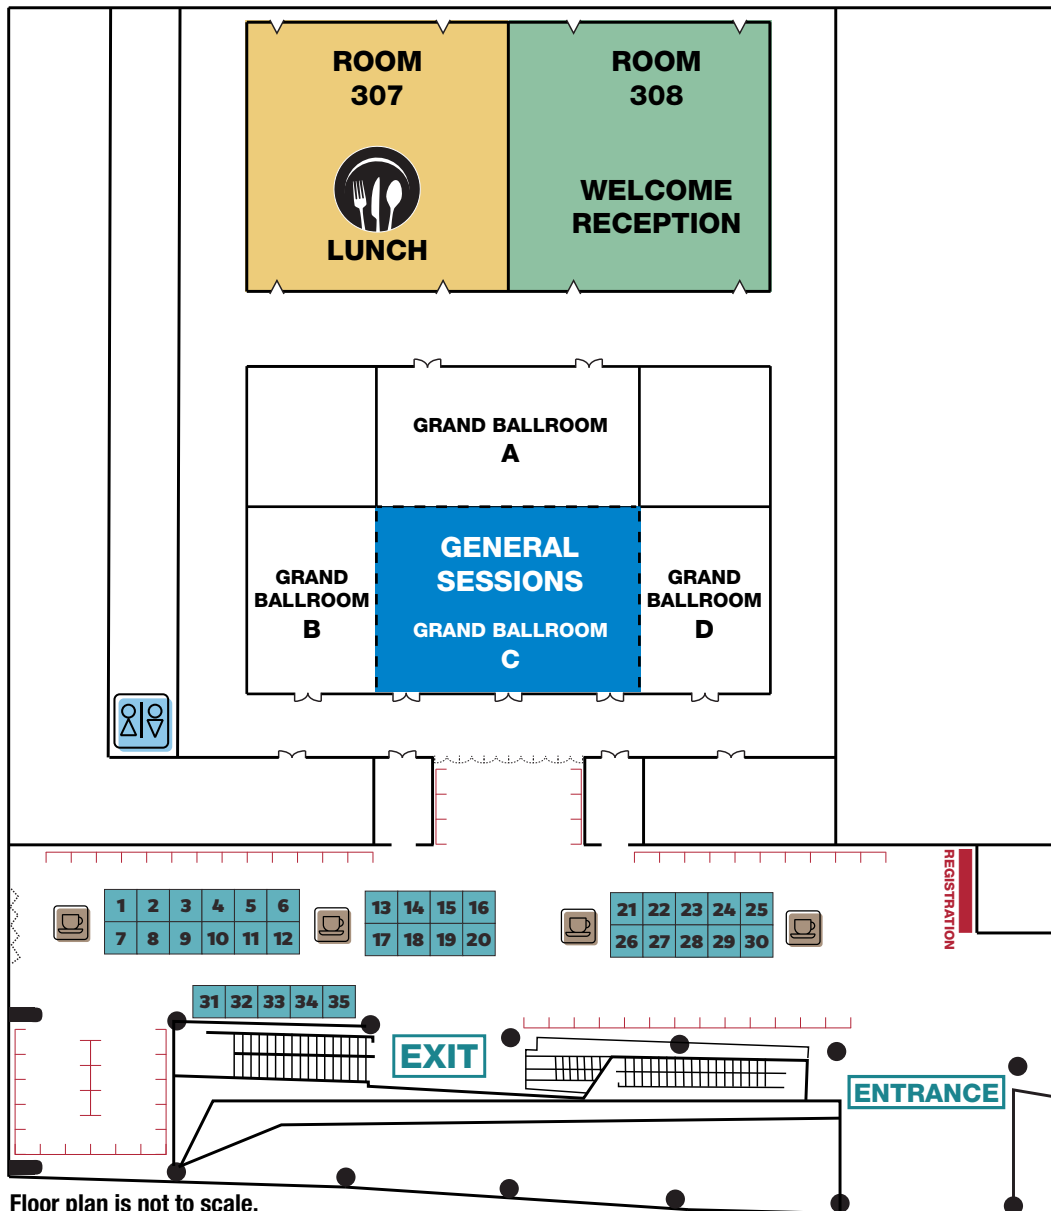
ROOM 307

LUNCH

ROOM 308

WELCOME RECEPTION

GRAND BALLROOM A

GRAND BALLROOM B

GENERAL SESSIONS

GRAND BALLROOM C

GRAND BALLROOM D

REGISTRATION

| 1 | 2 | 3 | 4 | 5 | 6 |
|---|---|---|---|---|---|
| 7 | 8 | 9 | 10 | 11 | 12 |

| 13 | 14 | 15 | 16 |
|---|---|---|---|
| 17 | 18 | 19 | 20 |

| 21 | 22 | 23 | 24 | 25 |
|---|---|---|---|---|
| 26 | 27 | 28 | 29 | 30 |

| 31 | 32 | 33 | 34 | 35 |
|---|---|---|---|---|

EXIT

ENTRANCE

Floor plan is not to scale.